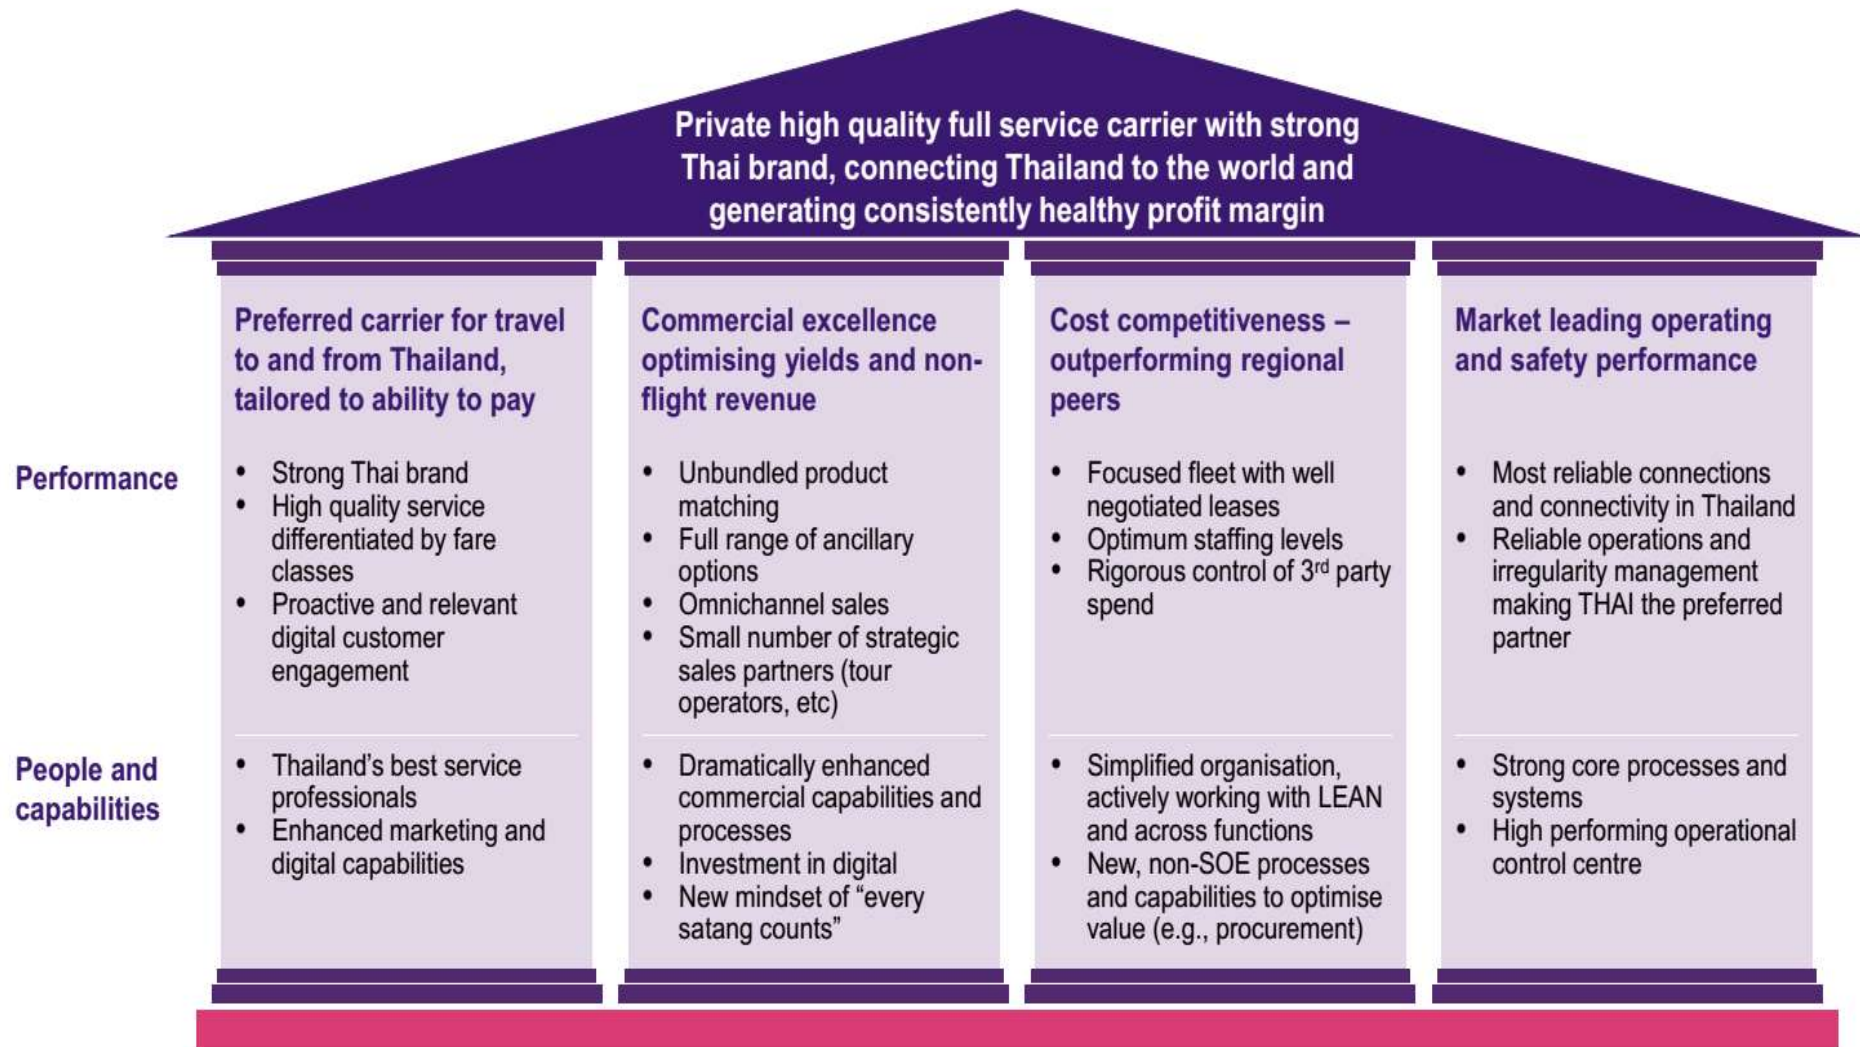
Private high quality full service carrier with strong Thai brand, connecting Thailand to the world and generating consistently healthy profit margin

Performance

People and capabilities

Preferred carrier for travel to and from Thailand, tailored to ability to pay

- Strong Thai brand
- High quality service differentiated by fare classes
- Proactive and relevant digital customer engagement

- Thailand's best service professionals
- Enhanced marketing and digital capabilities

Commercial excellence optimising yields and non-flight revenue

- Unbundled product matching
- Full range of ancillary options
- Omnichannel sales
- Small number of strategic sales partners (tour operators, etc)

- Dramatically enhanced commercial capabilities and processes
- Investment in digital
- New mindset of "every satang counts"

Cost competitiveness – outperforming regional peers

- Focused fleet with well negotiated leases
- Optimum staffing levels
- Rigorous control of 3$^{rd}$ party spend

- Simplified organisation, actively working with LEAN and across functions
- New, non-SOE processes and capabilities to optimise value (e.g., procurement)

Market leading operating and safety performance

- Most reliable connections and connectivity in Thailand
- Reliable operations and irregularity management making THAI the preferred partner

- Strong core processes and systems
- High performing operational control centre